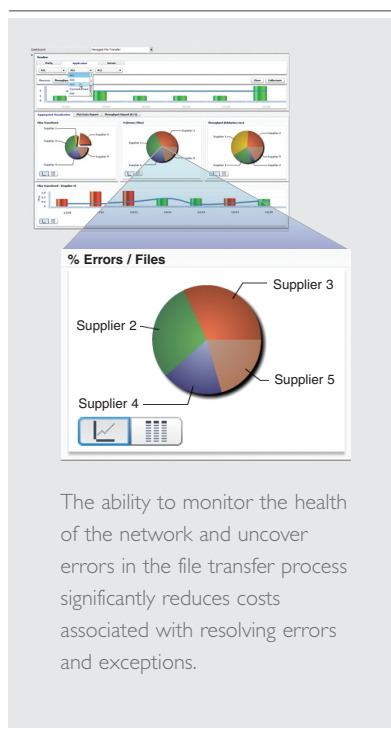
% Errors / Files

Supplier 3

Supplier 2

Supplier 5

Supplier 4

The ability to monitor the health of the network and uncover errors in the file transfer process significantly reduces costs associated with resolving errors and exceptions.